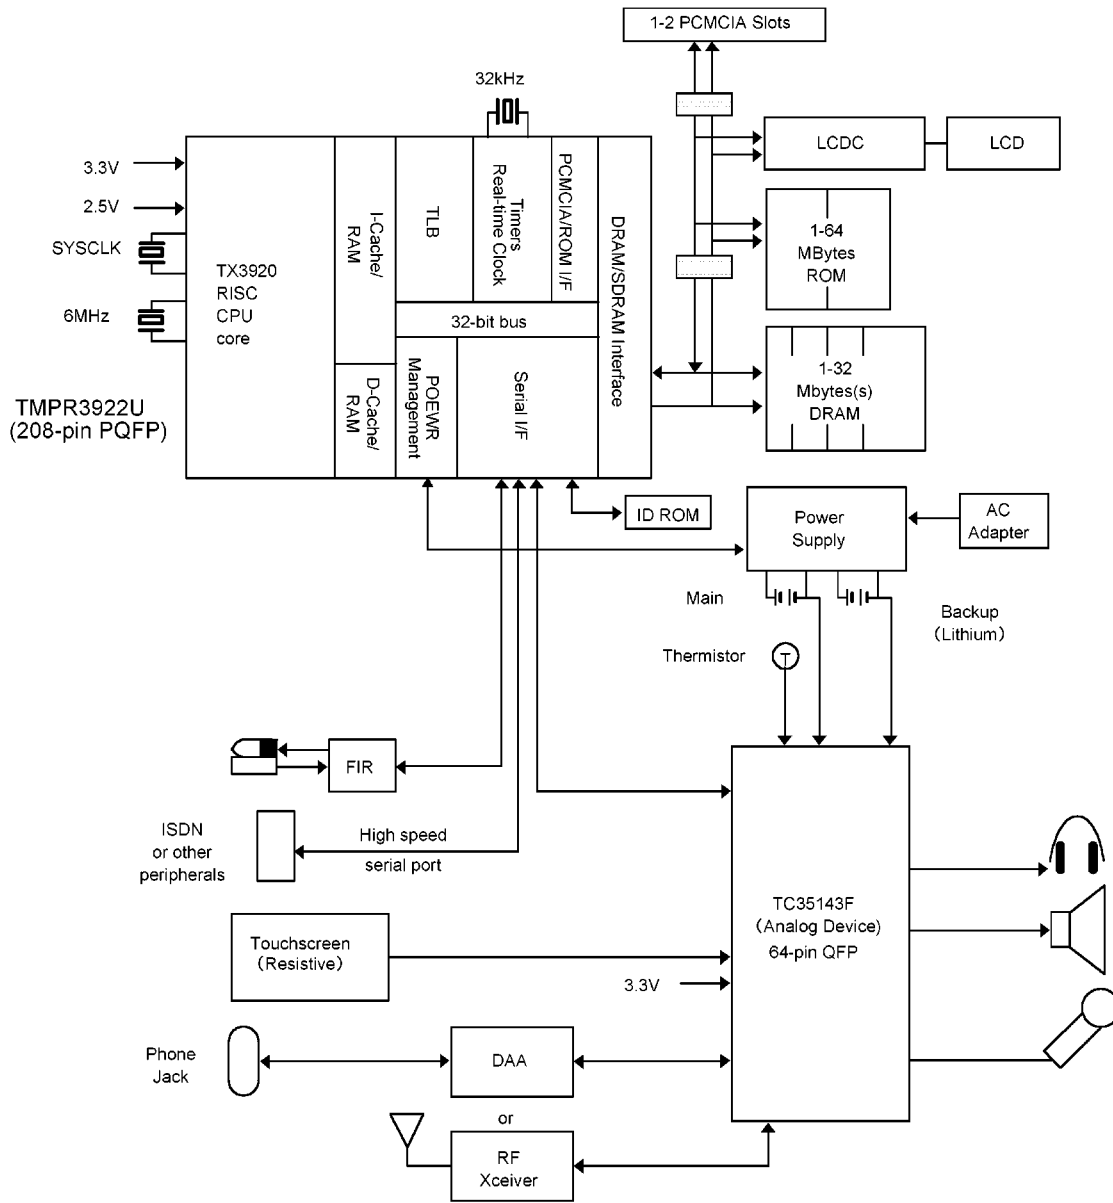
1-2 PCMCIA Slots

32kHz

3.3V

2.5V

SYSCLK

6MHz

TX3920
RISC
CPU
core

I-Cache/
RAM

TLB

Timers
Real-time Clock

PCMCIA/ROM I/F

DRAM/SDRAM Interface

32-bit bus

D-Cache/
RAM

POEWR
Management

Serial I/F

TMPR3922U
(208-pin PQFP)

LCDC

LCD

1-64
MBytes
ROM

1-32
Mbytes(s)
DRAM

ID ROM

Power
Supply

AC
Adapter

Main

Backup
(Lithium)

Thermistor

FIR

ISDN
or other
peripherals

High speed
serial port

TC35143F
(Analog Device)
64-pin QFP

Touchscreen
(Resistive)

3.3V

Phone
Jack

DAA

or

RF
Xceiver